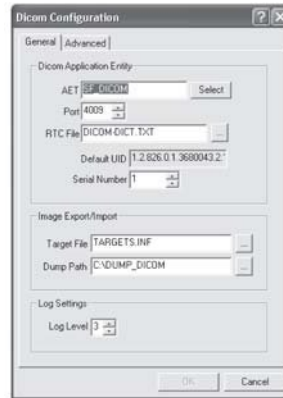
Dicom Configuration

General | Advanced

Dicom Application Entity

AET SF_DICOM Select

Port 4009

RTC File DICOM-DICT.TXT ...

Default UID 1.2.826.0.1.3680043.2.

Serial Number 1

Image Export/Import

Target File TARGETS.INF ...

Dump Path C:\DUMP_DICOM ...

Log Settings

Log Level 3

OK Cancel